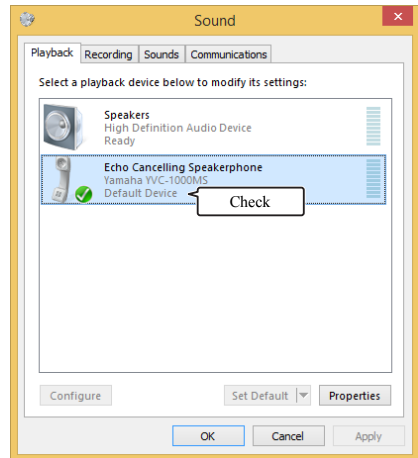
Sound

Playback Recording Sounds Communications

Select a playback device below to modify its settings:

Speakers
High Definition Audio Device
Ready

Echo Cancelling Speakerphone
Yamaha YVC-1000MS
Default Device

Check

Configure

Set Default

Properties

OK Cancel Apply